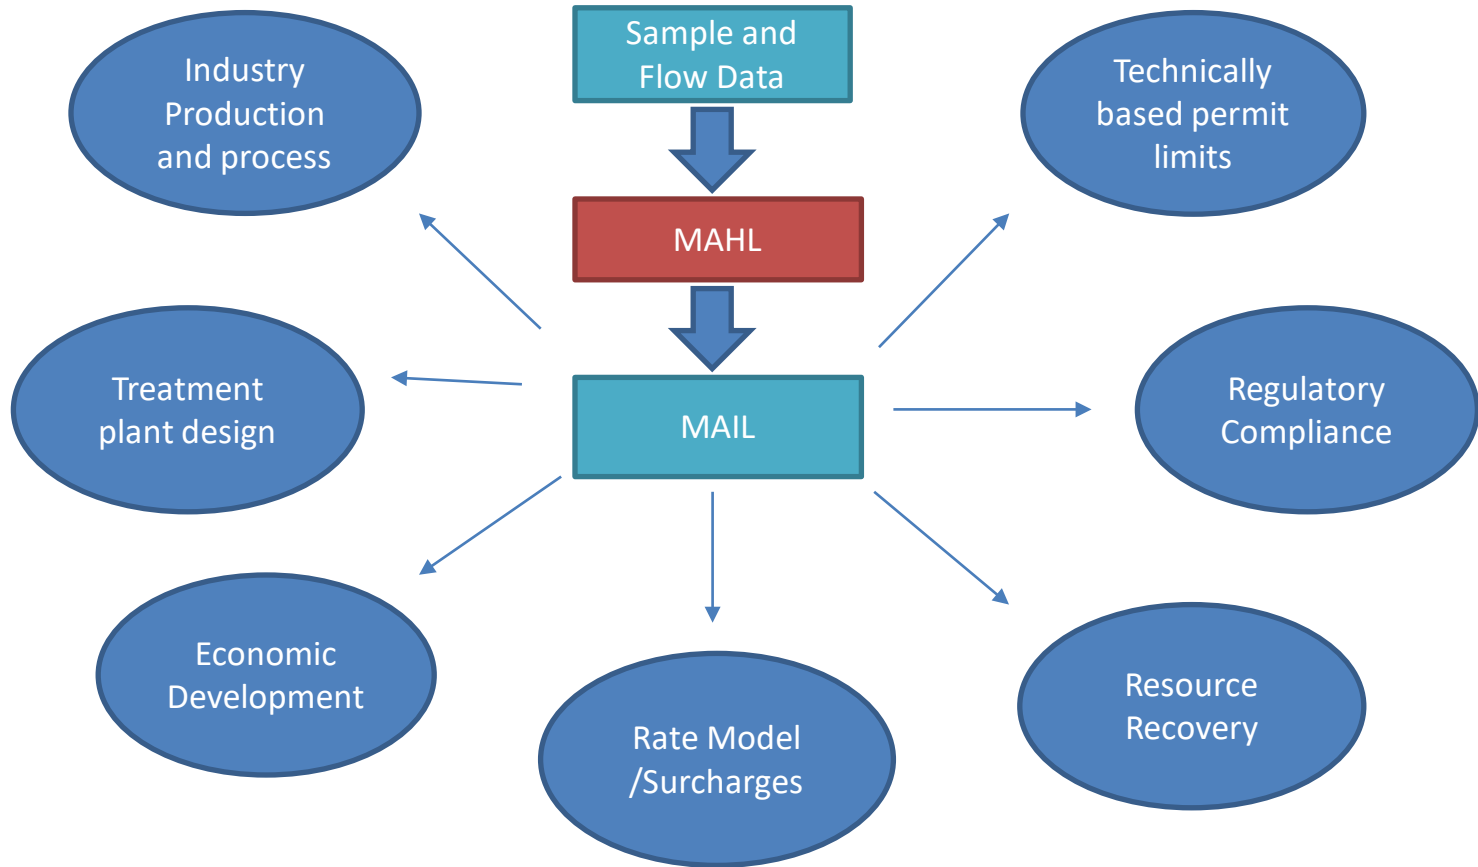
Sample and Flow Data

MAHL

MAIL

Industry Production and process

Technically based permit limits

Treatment plant design

Regulatory Compliance

Economic Development

Rate Model /Surcharges

Resource Recovery